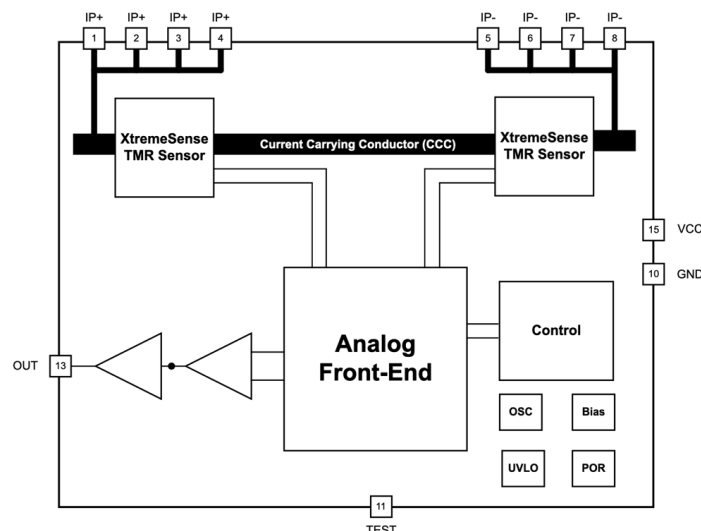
IP+ IP+ IP+ IP+
1 2 3 4

IP- IP- IP- IP-
5 6 7 8

XtremeSense TMR Sensor

Current Carrying Conductor (CCC)

XtremeSense TMR Sensor

15 VCC

10 GND

Analog Front-End

Control

OUT 13

OSC

Bias

UVLO

POR

11
TEST